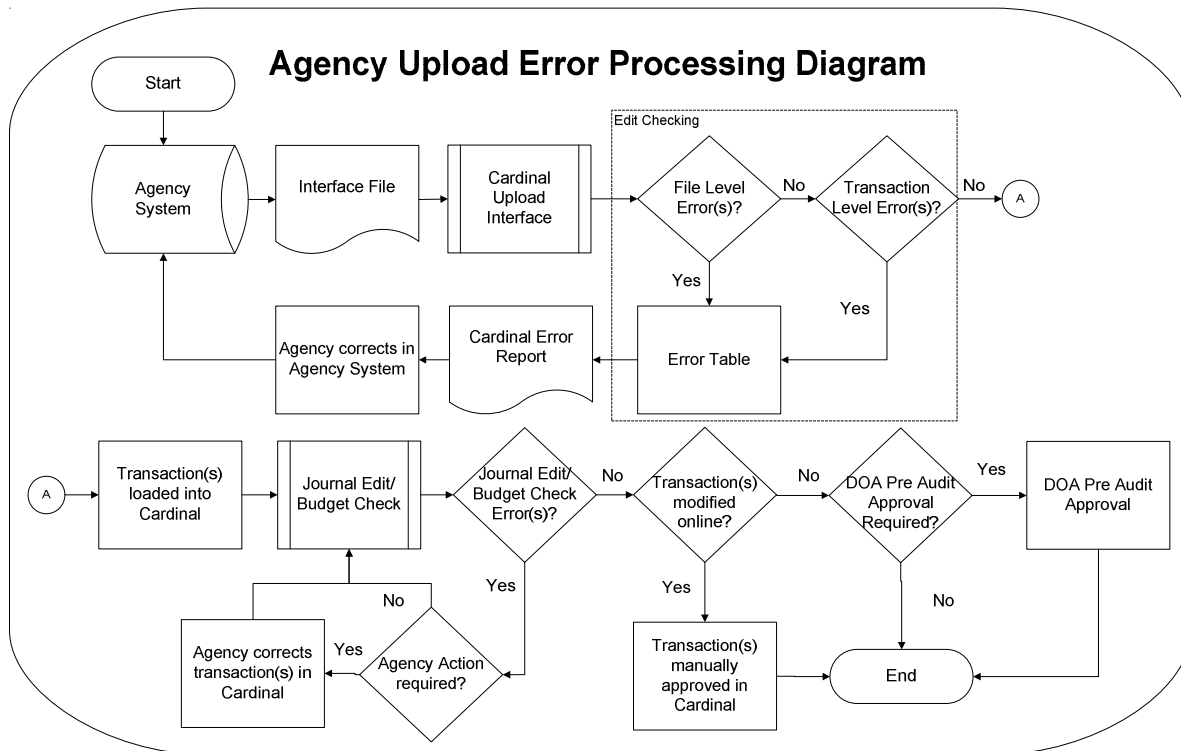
Agency Upload Error Processing Diagram

Start

Agency System

Interface File

Cardinal Upload Interface

Edit Checking

File Level Error(s)?

No

Transaction Level Error(s)?

No

A

Yes

Yes

Error Table

Cardinal Error Report

Agency corrects in Agency System

A

Transaction(s) loaded into Cardinal

Journal Edit/ Budget Check

Journal Edit/ Budget Check Error(s)?

No

Transaction(s) modified online?

No

DOA Pre Audit Approval Required?

Yes

DOA Pre Audit Approval

Yes

No

Yes

No

Agency corrects transaction(s) in Cardinal

Yes

Agency Action required?

Transaction(s) manually approved in Cardinal

End